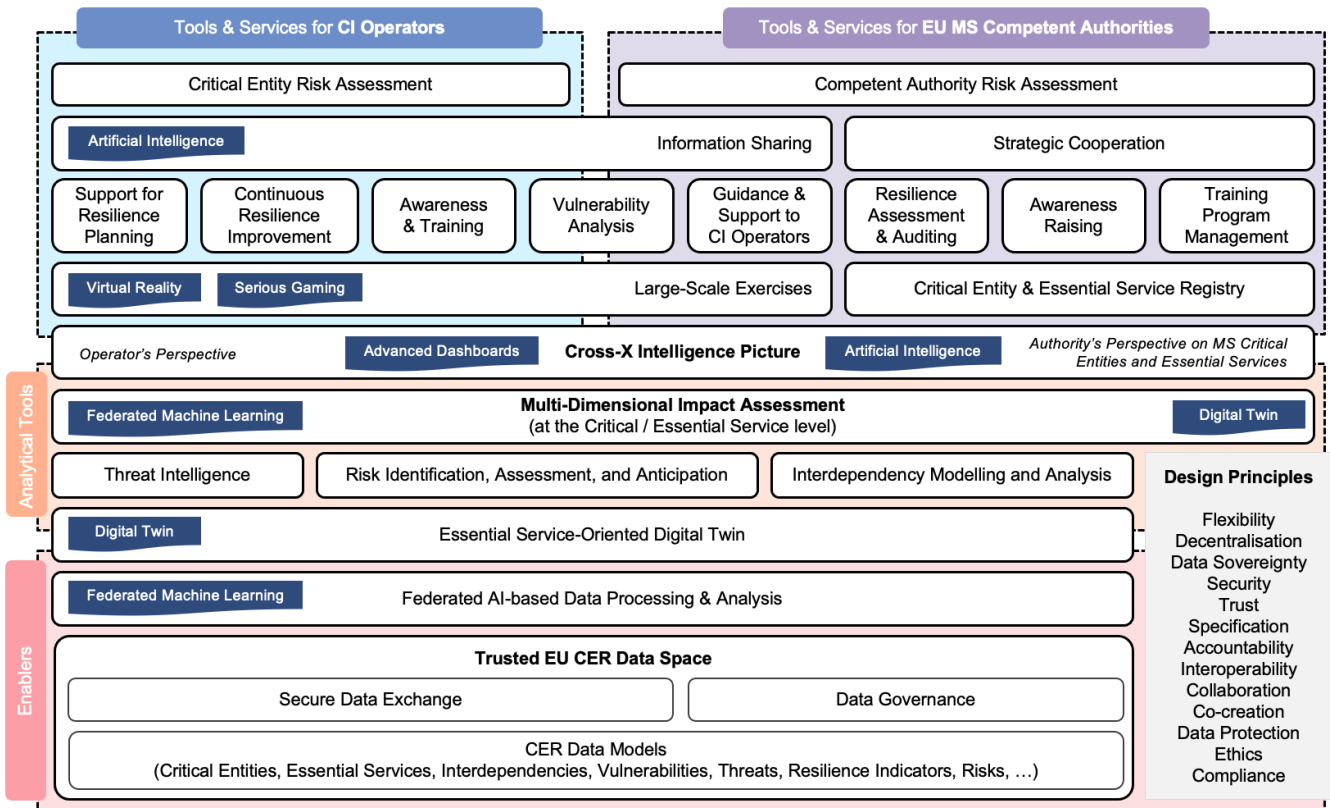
Tools & Services for CI Operators

Tools & Services for EU MS Competent Authorities

Critical Entity Risk Assessment

Competent Authority Risk Assessment

Artificial Intelligence

Information Sharing

Strategic Cooperation

Support for Resilience Planning

Continuous Resilience Improvement

Awareness & Training

Vulnerability Analysis

Guidance & Support to CI Operators

Resilience Assessment & Auditing

Awareness Raising

Training Program Management

Virtual Reality

Serious Gaming

Large-Scale Exercises

Critical Entity & Essential Service Registry

Operator's Perspective

Advanced Dashboards

Cross-X Intelligence Picture

Artificial Intelligence

Authority's Perspective on MS Critical Entities and Essential Services

Analytical Tools

Federated Machine Learning

Multi-Dimensional Impact Assessment (at the Critical / Essential Service level)

Digital Twin

Threat Intelligence

Risk Identification, Assessment, and Anticipation

Interdependency Modelling and Analysis

Design Principles

Flexibility
Decentralisation
Data Sovereignty
Security
Trust
Specification
Accountability
Interoperability
Collaboration
Co-creation
Data Protection
Ethics
Compliance

Digital Twin

Essential Service-Oriented Digital Twin

Enablers

Federated Machine Learning

Federated AI-based Data Processing & Analysis

Trusted EU CER Data Space

Secure Data Exchange

Data Governance

CER Data Models
(Critical Entities, Essential Services, Interdependencies, Vulnerabilities, Threats, Resilience Indicators, Risks, ...)